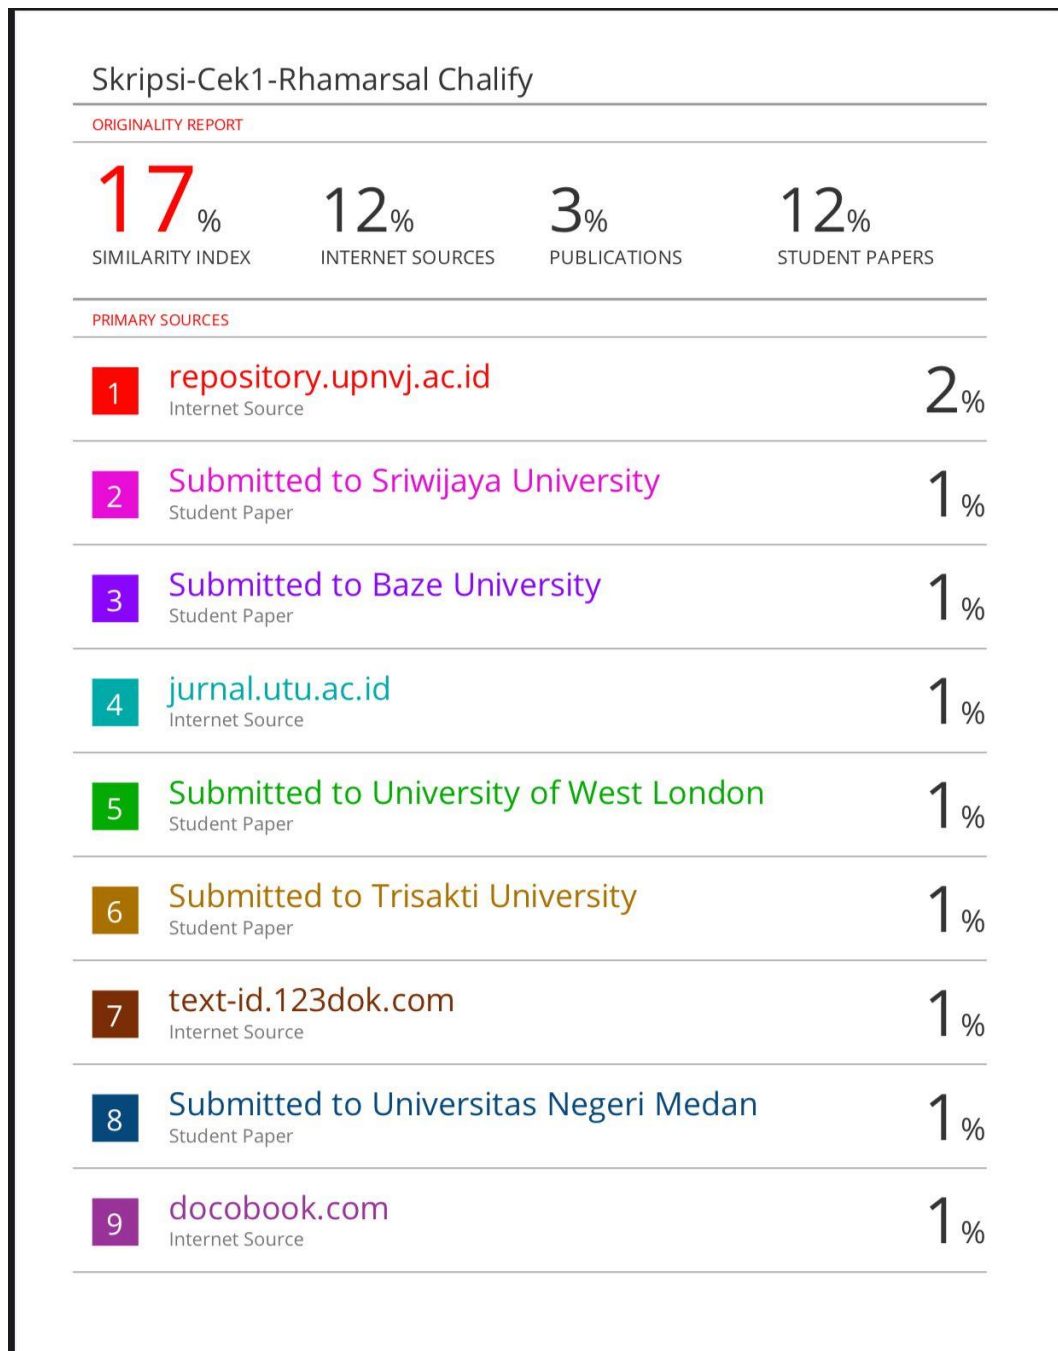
Skripsi-Cek1-Rhamarsal Chalify

ORIGINALITY REPORT

| 17% | 12% | 3% | 12% |
|---|---|---|---|
| SIMILARITY INDEX | INTERNET SOURCES | PUBLICATIONS | STUDENT PAPERS |

PRIMARY SOURCES

| | | |
|---|---|---|
| 1 | repository.upnvj.ac.id<br>Internet Source | 2% |
| 2 | Submitted to Sriwijaya University<br>Student Paper | 1% |
| 3 | Submitted to Baze University<br>Student Paper | 1% |
| 4 | jurnal.utu.ac.id<br>Internet Source | 1% |
| 5 | Submitted to University of West London<br>Student Paper | 1% |
| 6 | Submitted to Trisakti University<br>Student Paper | 1% |
| 7 | text-id.123dok.com<br>Internet Source | 1% |
| 8 | Submitted to Universitas Negeri Medan<br>Student Paper | 1% |
| 9 | docobook.com<br>Internet Source | 1% |